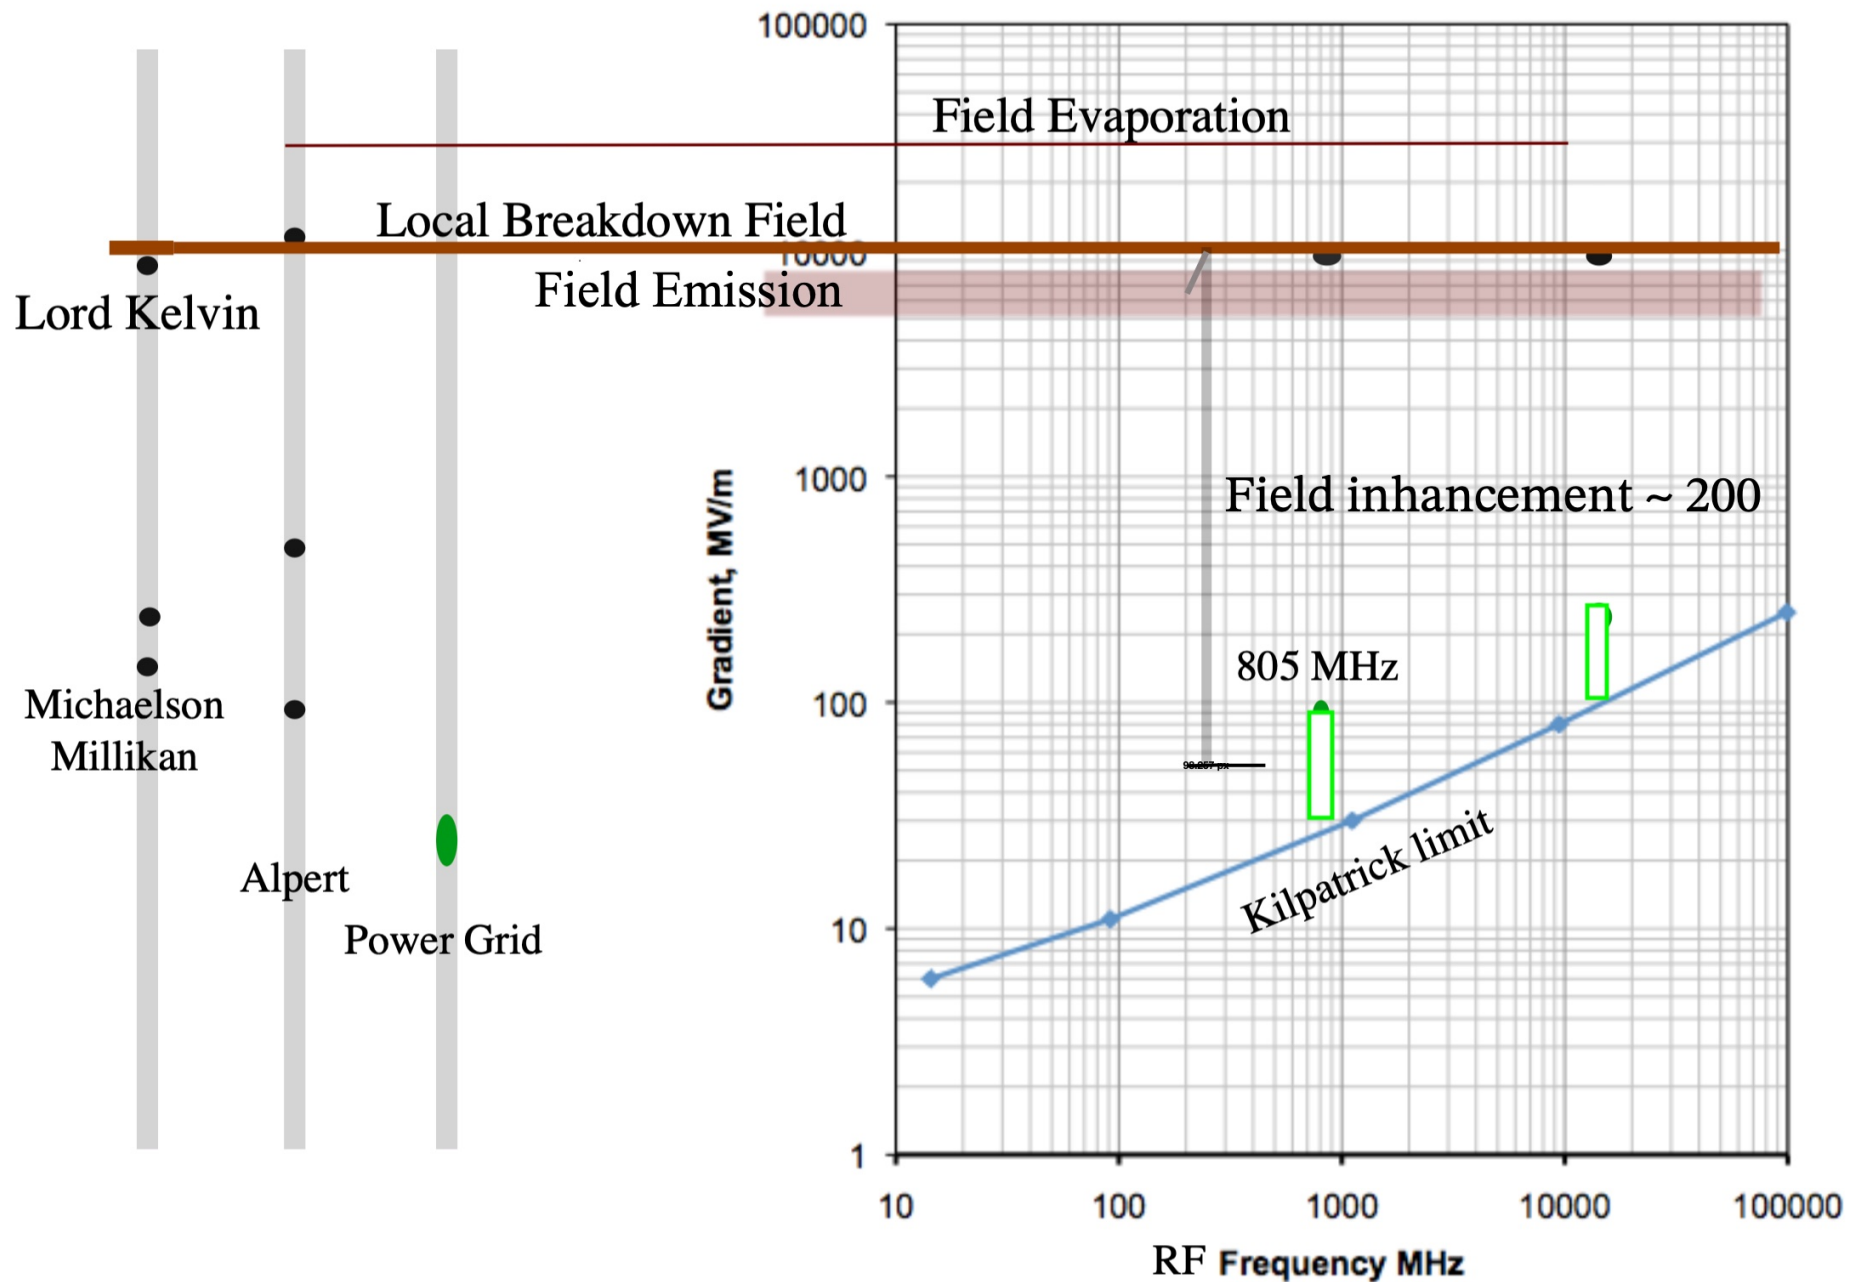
100000

Field Evaporation

Local Breakdown Field

10000

Field Emission

Lord Kelvin

1000

Field inhancement ~ 200

Gradient, MV/m

805 MHz

Michaelson
Millikan

100

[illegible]

Kilpatrick limit

Alpert

10

Power Grid

1

10 100 1000 10000 100000

RF Frequency MHz